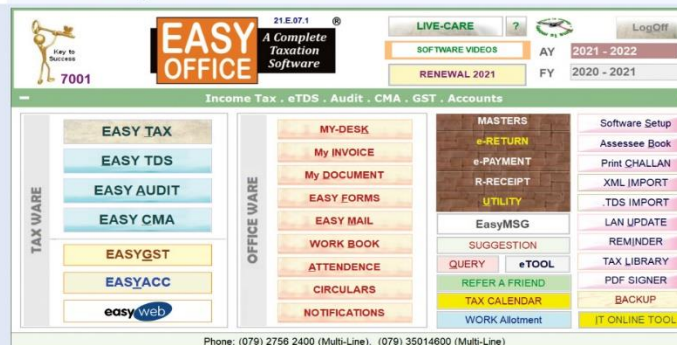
Key to Success
7001

EASY OFFICE
21.E.07.1 ®
A Complete Taxation Software

LIVE-CARE
?
LogOff
SOFTWARE VIDEOS
AY 2021 - 2022
RENEWAL 2021
FY 2020 - 2021

Income Tax . eTDS . Audit . CMA . GST . Accounts

TAX WARE
EASY TAX
EASY TDS
EASY AUDIT
EASY CMA
EASYGST
EASYACC
easyweb

OFFICE WARE
MY-DESK
My INVOICE
My DOCUMENT
EASY FORMS
EASY MAIL
WORK BOOK
ATTENDENCE
CIRCULARS
NOTIFICATIONS

MASTERS
e-RETURN
e-PAYMENT
R-RECEIPT
UTILITY
EasyMSG
SUGGESTION
QUERY
eTOOL
REFER A FRIEND
TAX CALENDAR
WORK Allotment

Software Setup
Assessee Book
Print CHALLAN
XML IMPORT
.TDS IMPORT
LAN UPDATE
REMINDER
TAX LIBRARY
PDF SIGNER
BACKUP
IT ONLINE TOOL

Phone: (079) 2756 2400 (Multi-Line), (079) 35014600 (Multi-Line)